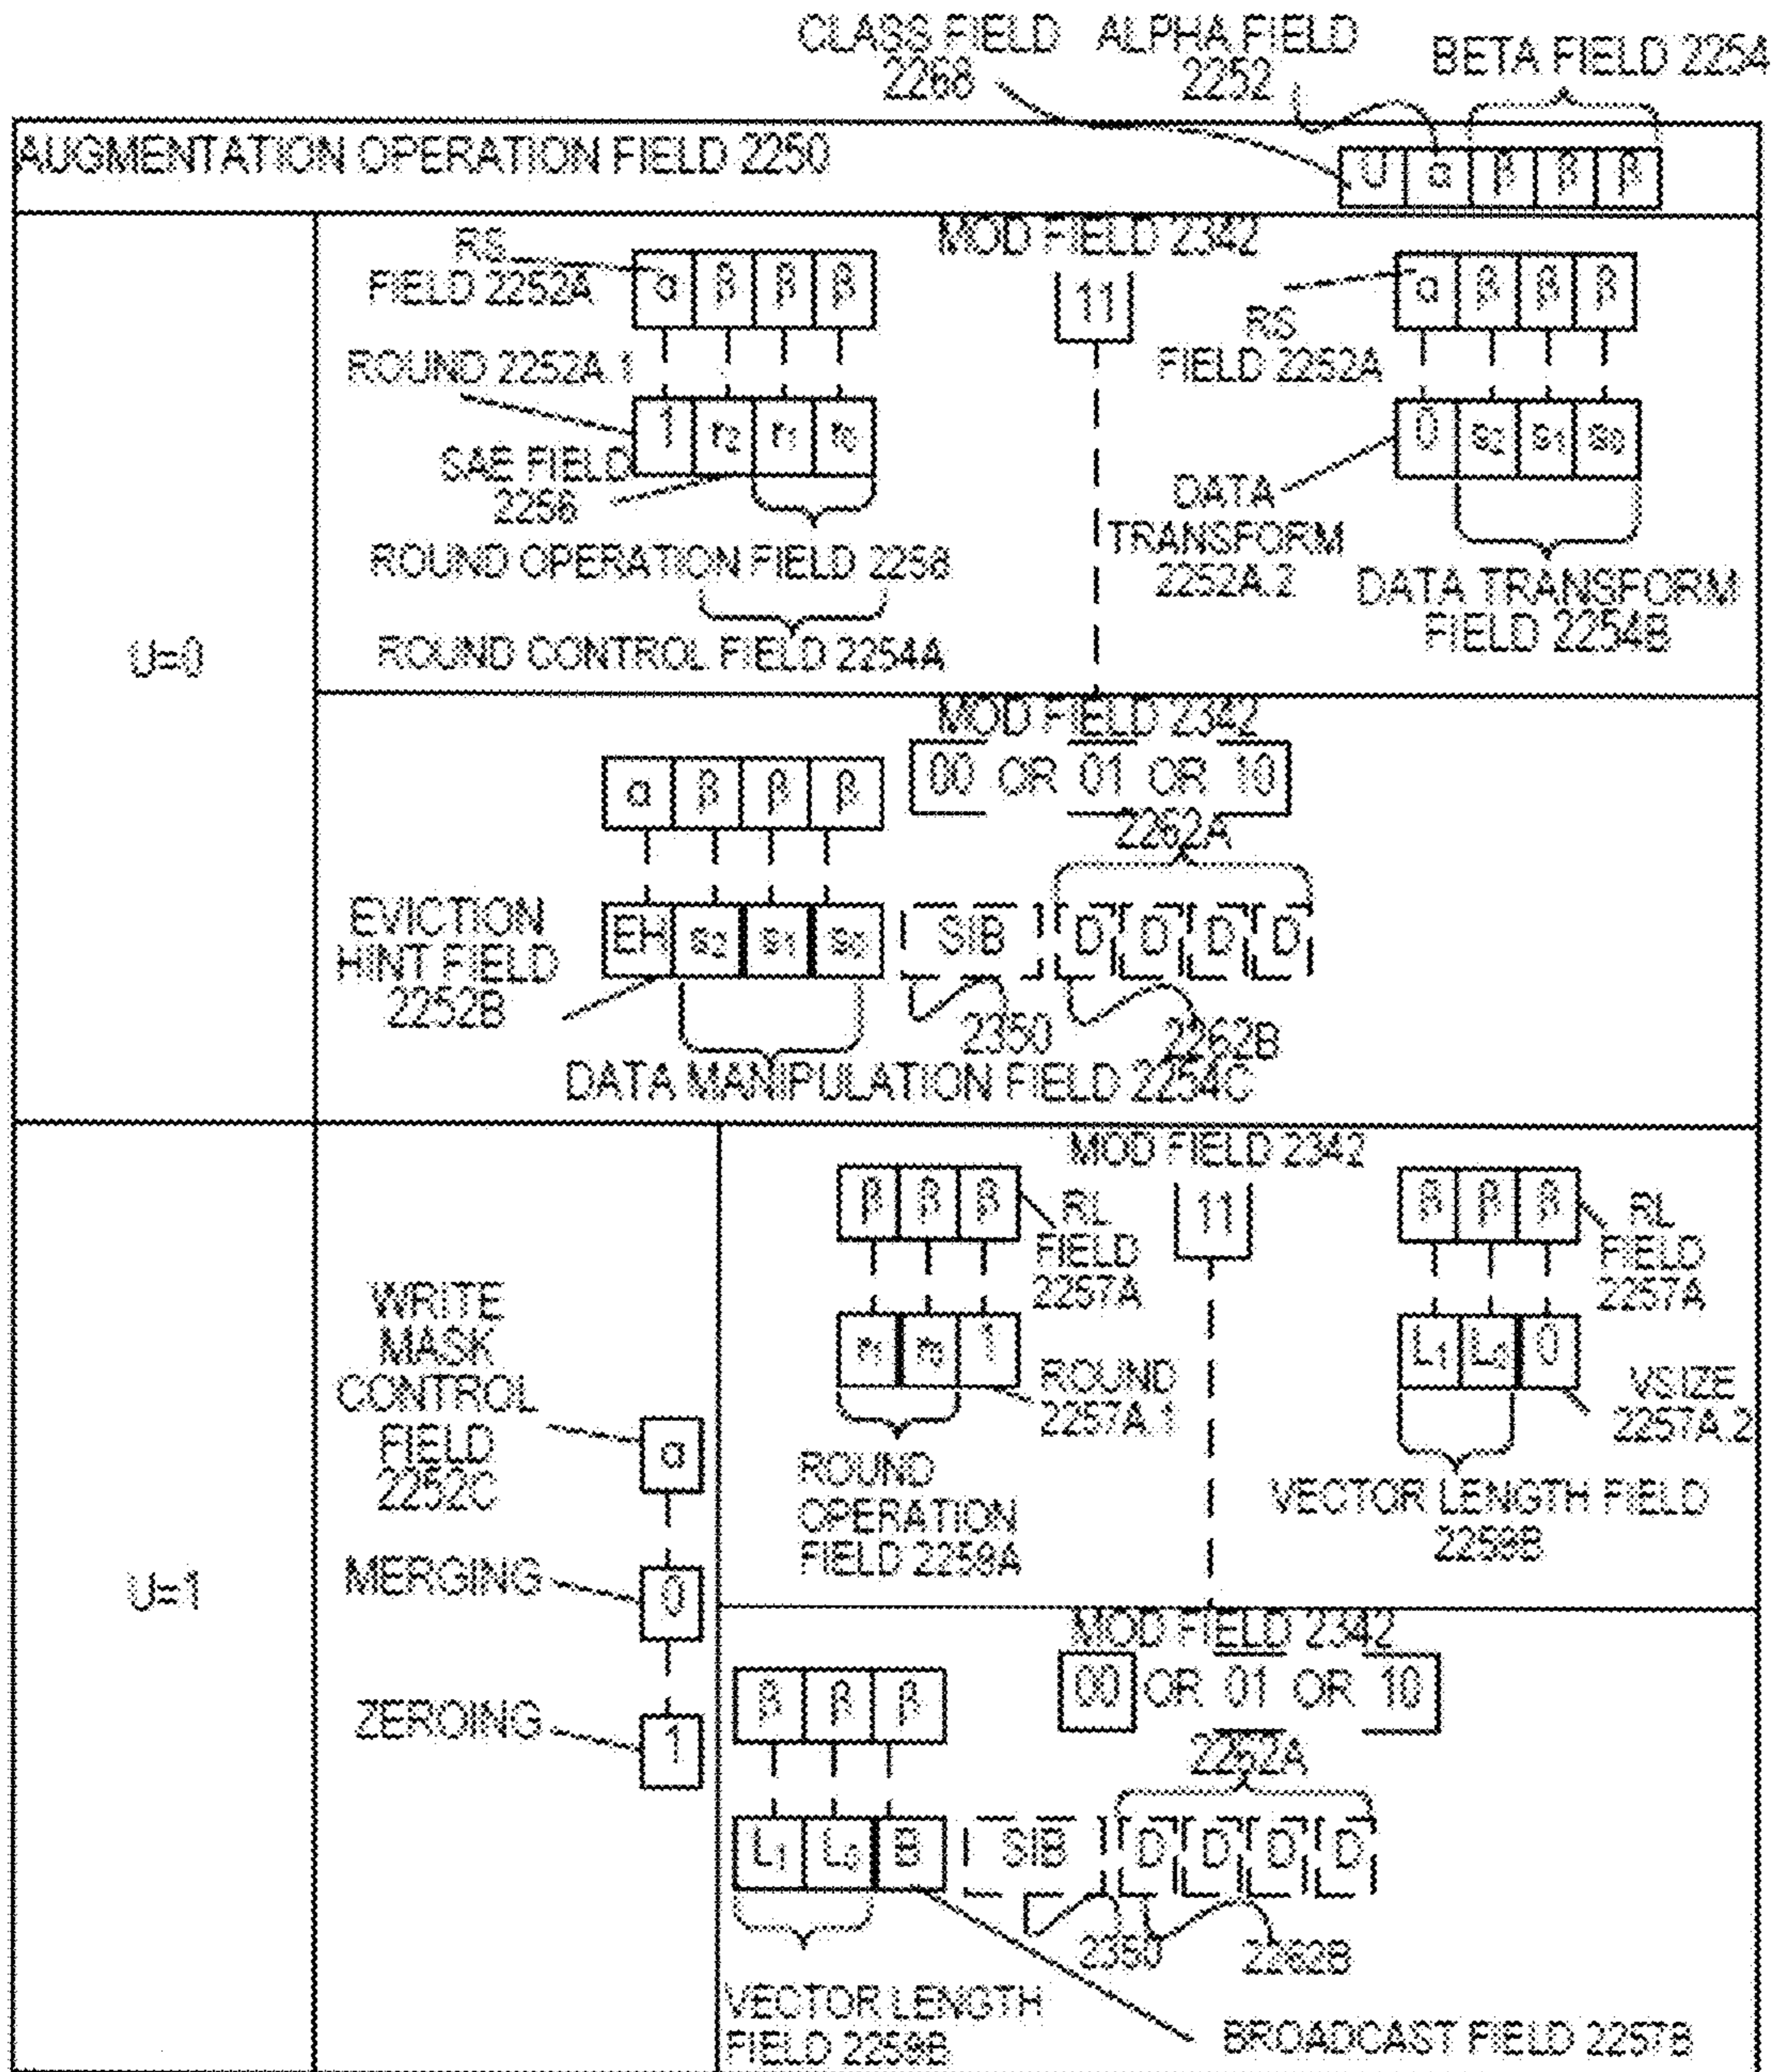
CLASS FIELD 2268
ALPHA FIELD 2252
BETA FIELD 2254

AUGMENTATION OPERATION FIELD 2250

U α β β β

U=0

MOD FIELD 2342

RS FIELD 2252A
α β β β
ROUND 2252A.1
1 $r_2$ $r_1$ $r_0$
SAE FIELD 2256
ROUND OPERATION FIELD 2258
ROUND CONTROL FIELD 2254A

11

RS FIELD 2252A
α β β β
0 $s_2$ $s_1$ $s_0$
DATA TRANSFORM 2252A.2
DATA TRANSFORM FIELD 2254B

MOD FIELD 2342
00 OR 01 OR 10
2262A

α β β β
EVICTION HINT FIELD 2252B
EH $s_2$ $s_1$ $s_0$
SIB
D D D D
2350
2262B
DATA MANIPULATION FIELD 2254C

U=1

WRITE MASK CONTROL FIELD 2252C
α
MERGING
0
ZEROING
1

MOD FIELD 2342
β β β
RL FIELD 2257A
$r_1$ $r_0$ 1
ROUND 2257A.1
ROUND OPERATION FIELD 2259A

11

β β β
RL FIELD 2257A
$L_1$ $L_0$ 0
VSIZE 2257A.2
VECTOR LENGTH FIELD 2259B

MOD FIELD 2342
00 OR 01 OR 10
2262A

β β β
$L_1$ $L_0$ B
SIB
D D D D
2350
2262B
VECTOR LENGTH FIELD 2259B
BROADCAST FIELD 2257B